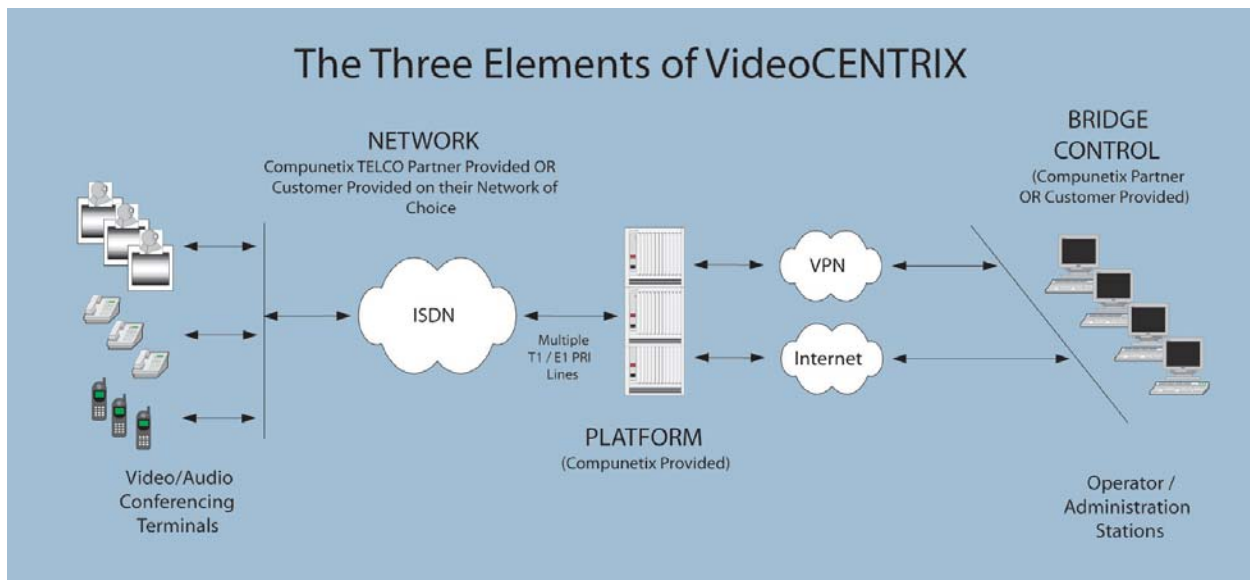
The Three Elements of VideoCENTRIX

NETWORK
Compunetix TELCO Partner Provided OR Customer Provided on their Network of Choice

BRIDGE CONTROL
(Compunetix Partner OR Customer Provided)

ISDN

Multiple T1 / E1 PRI Lines

VPN

Internet

PLATFORM
(Compunetix Provided)

Video/Audio Conferencing Terminals

Operator / Administration Stations